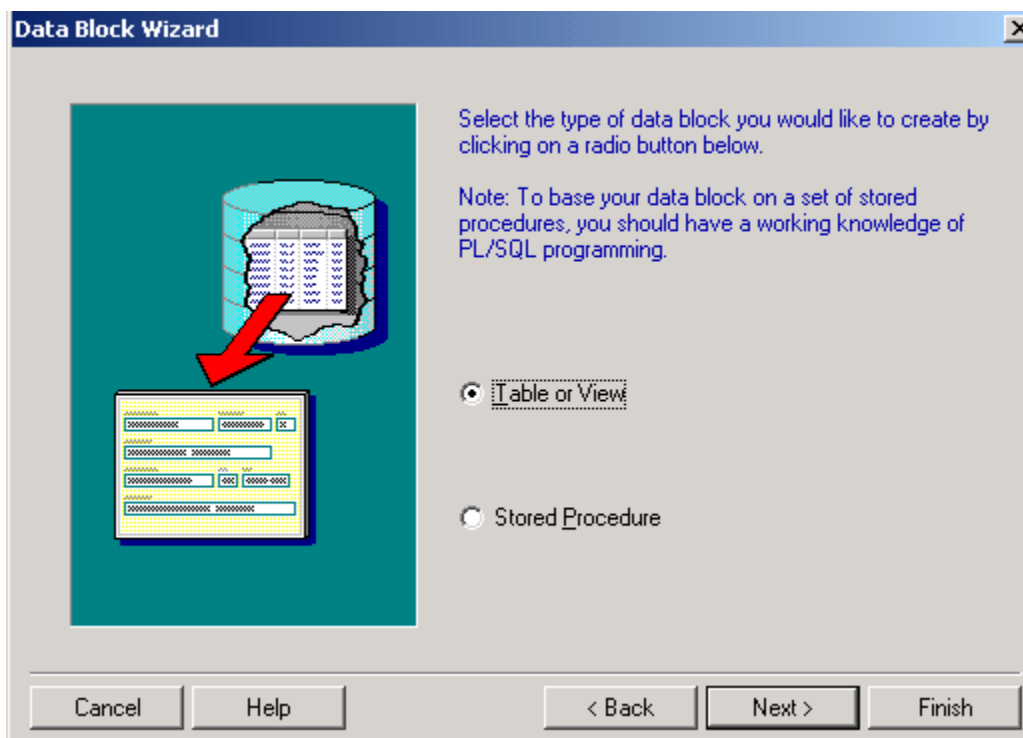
Data Block Wizard

Select the type of data block you would like to create by clicking on a radio button below.

Note: To base your data block on a set of stored procedures, you should have a working knowledge of PL/SQL programming.

Table or View

Stored Procedure

Cancel
Help
< Back
Next >
Finish